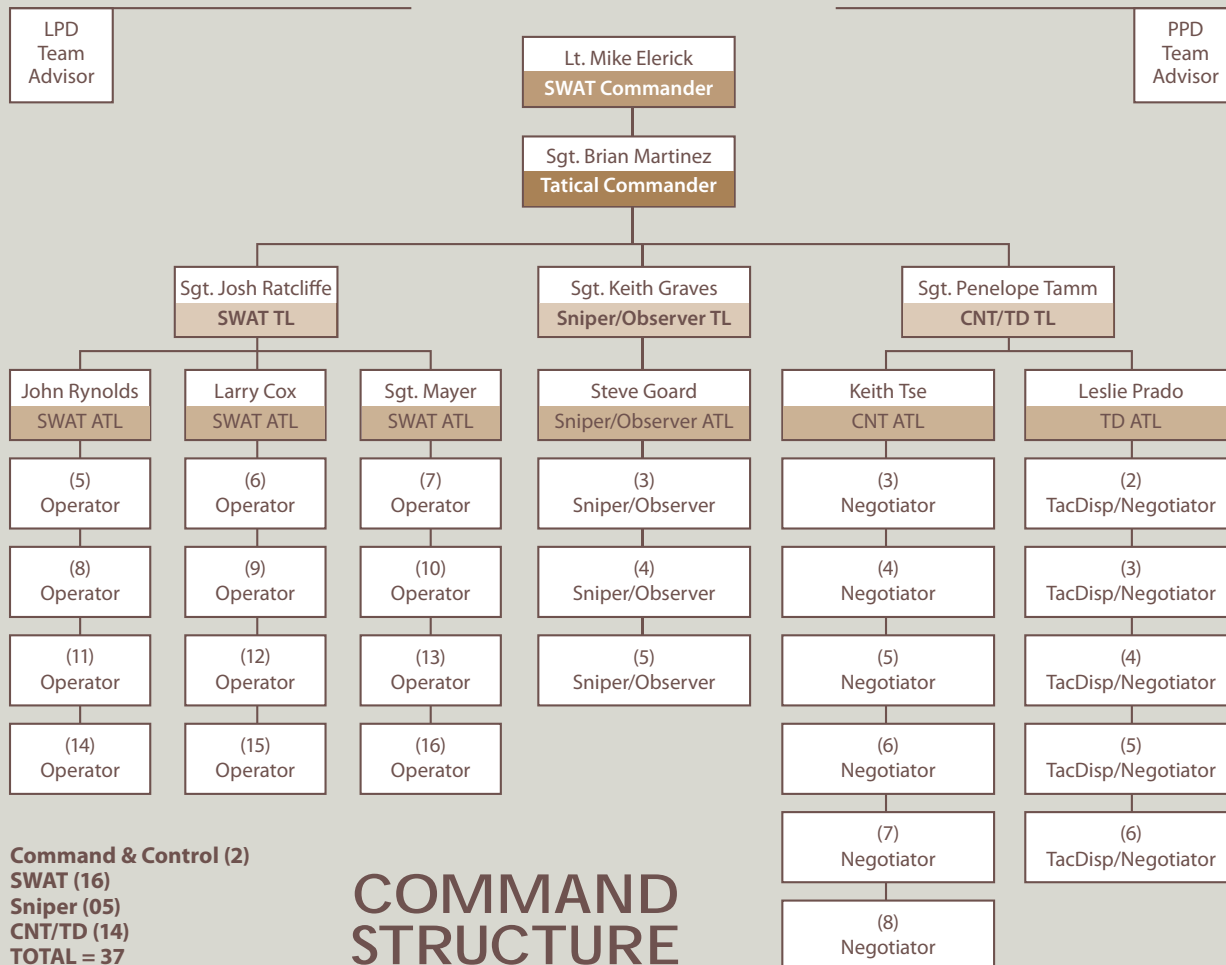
LPD Team Advisor

PPD Team Advisor

Lt. Mike Elerick
SWAT Commander

Sgt. Brian Martinez
Tatical Commander

Sgt. Josh Ratcliffe
SWAT TL

Sgt. Keith Graves
Sniper/Observer TL

Sgt. Penelope Tamm
CNT/TD TL

John Rynolds
SWAT ATL

(5) Operator

(8) Operator

(11) Operator

(14) Operator

Larry Cox
SWAT ATL

(6) Operator

(9) Operator

(12) Operator

(15) Operator

Sgt. Mayer
SWAT ATL

(7) Operator

(10) Operator

(13) Operator

(16) Operator

Steve Goard
Sniper/Observer ATL

(3) Sniper/Observer

(4) Sniper/Observer

(5) Sniper/Observer

Keith Tse
CNT ATL

(3) Negotiator

(4) Negotiator

(5) Negotiator

(6) Negotiator

(7) Negotiator

(8) Negotiator

Leslie Prado
TD ATL

(2) TacDisp/Negotiator

(3) TacDisp/Negotiator

(4) TacDisp/Negotiator

(5) TacDisp/Negotiator

(6) TacDisp/Negotiator

Command & Control (2)
SWAT (16)
Sniper (05)
CNT/TD (14)
TOTAL = 37

COMMAND STRUCTURE